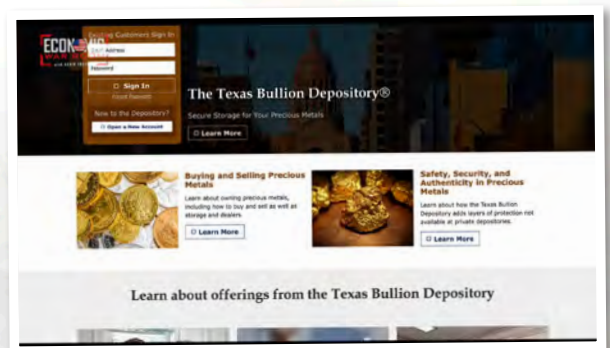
ECON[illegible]

Existing Customer Sign In

Email Address

Password

Sign In

Forgot Password

New to the Depository?

Open a New Account

The Texas Bullion Depository®

Secure Storage for Your Precious Metals

Learn More

Buying and Selling Precious Metals

Learn about owning precious metals, including how to buy and sell as well as storage and dealers.

Learn More

Safety, Security, and Authenticity in Precious Metals

Learn about how the Texas Bullion Depository adds layers of protection not available at private depositories.

Learn More

Learn about offerings from the Texas Bullion Depository